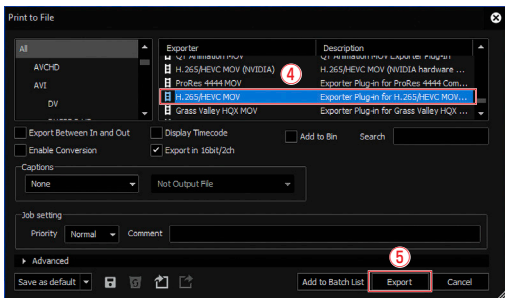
Print to File

All
AVCHD
AVI
DV

Exporter | Description
QT Animation MOV | QT Animation MOV Exporter Plug-in
H.265/HEVC MOV (NVIDIA) | H.265/HEVC MOV (NVIDIA hardware ...
ProRes 4444 MOV | Exporter Plug-in for ProRes 4444 Com...
H.265/HEVC MOV | Exporter Plug-in for H.265/HEVC MOV...
Grass Valley HQX MOV | Exporter Plug-in for Grass Valley HQX ...

4

Export Between In and Out
Display Timecode
Add to Bin
Search
Enable Conversion
Export in 16bit/2ch

Captions
None
Not Output File

Job setting
Priority Normal
Comment

Advanced

Save as default
Add to Batch List
5
Export
Cancel